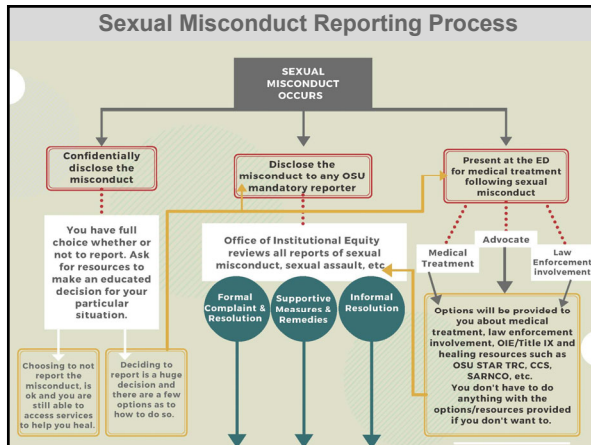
Sexual Misconduct Reporting Process

SEXUAL MISCONDUCT OCCURS

Confidentially disclose the misconduct

Disclose the misconduct to any OSU mandatory reporter

Present at the ED for medical treatment following sexual misconduct

You have full choice whether or not to report. Ask for resources to make an educated decision for your particular situation.

Office of Institutional Equity reviews all reports of sexual misconduct, sexual assault, etc.

Medical Treatment

Advocate

Law Enforcement involvement

Formal Complaint & Resolution

Supportive Measures & Remedies

Informal Resolution

Options will be provided to you about medical treatment, law enforcement involvement, OIE/Title IX and healing resources such as OSU STAR TRC, CCS, SARNCO, etc. You don't have to do anything with the options/resources provided if you don't want to.

Choosing to not report the misconduct, is ok and you are still able to access services to help you heal.

Deciding to report is a huge decision and there are a few options as to how to do so.